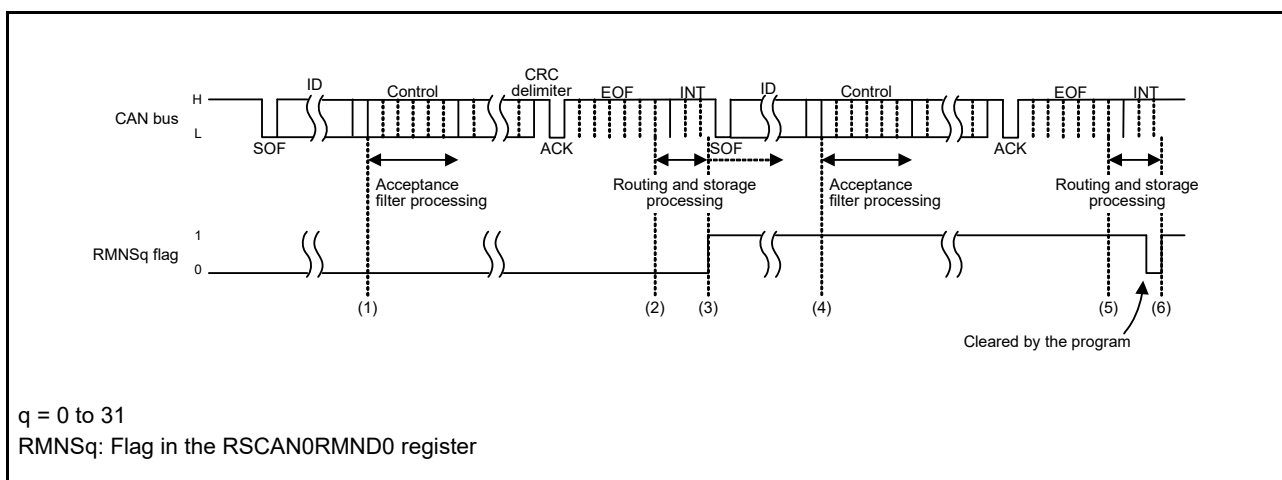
CAN bus
H
L
SOF
ID
Control
CRC delimiter
ACK
EOF
INT
SOF
ID
Control
ACK
EOF
INT
Acceptance filter processing
Routing and storage processing
Acceptance filter processing
Routing and storage processing
RMNSq flag
1
0
(1)
(2)
(3)
(4)
(5)
(6)
Cleared by the program

q = 0 to 31
RMNSq: Flag in the RSCAN0RMND0 register